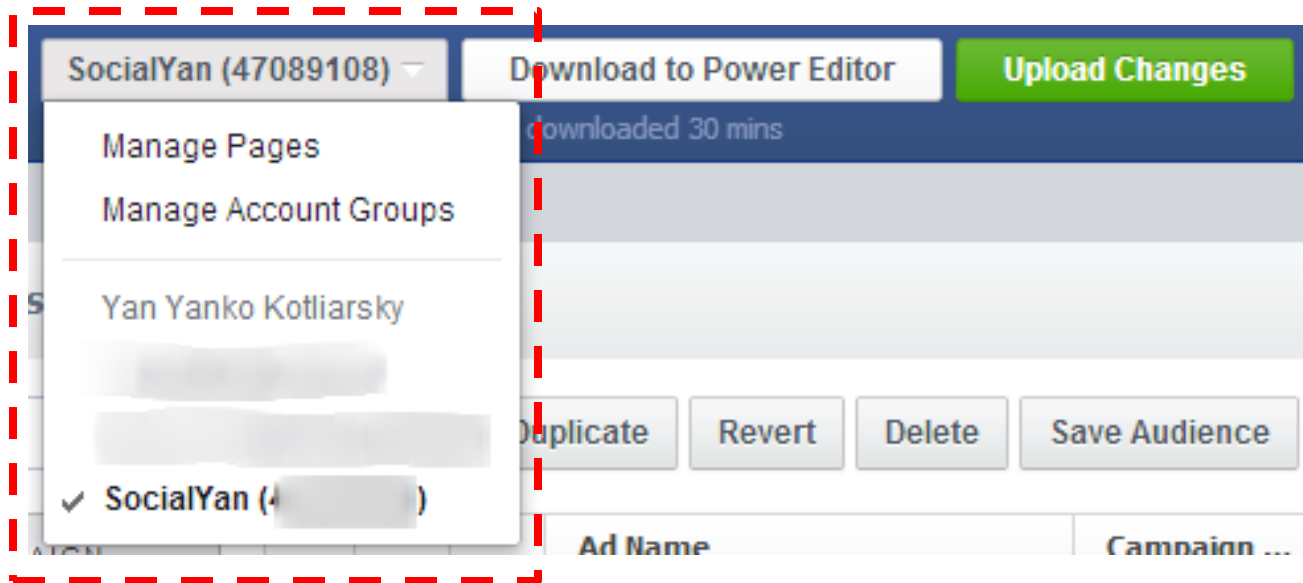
SocialYan (47089108)

Download to Power Editor

Upload Changes

downloaded 30 mins

Manage Pages

Manage Account Groups

Yan Yanko Kotliarsky

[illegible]

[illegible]

SocialYan (4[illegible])

S

Duplicate

Revert

Delete

Save Audience

AIGN

Ad Name

Campaign ...